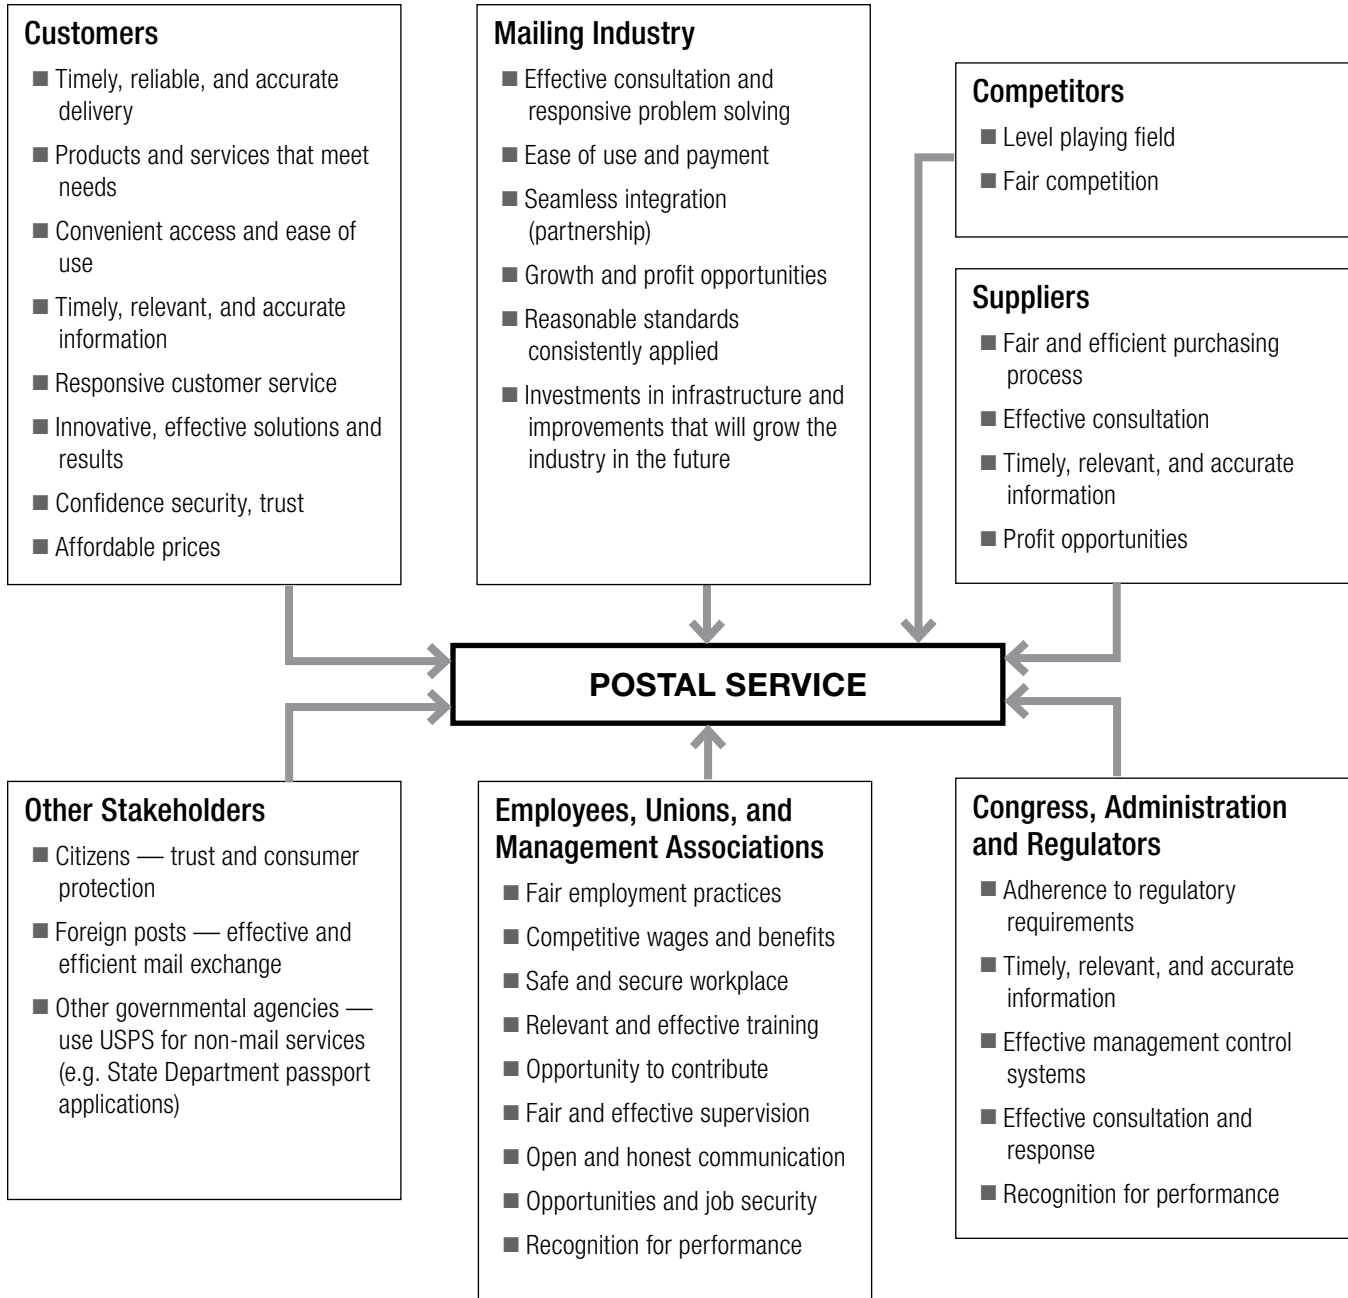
Customers
- Timely, reliable, and accurate delivery
- Products and services that meet needs
- Convenient access and ease of use
- Timely, relevant, and accurate information
- Responsive customer service
- Innovative, effective solutions and results
- Confidence security, trust
- Affordable prices

Mailing Industry
- Effective consultation and responsive problem solving
- Ease of use and payment
- Seamless integration (partnership)
- Growth and profit opportunities
- Reasonable standards consistently applied
- Investments in infrastructure and improvements that will grow the industry in the future

Competitors
- Level playing field
- Fair competition

Suppliers
- Fair and efficient purchasing process
- Effective consultation
- Timely, relevant, and accurate information
- Profit opportunities

POSTAL SERVICE

Other Stakeholders
- Citizens — trust and consumer protection
- Foreign posts — effective and efficient mail exchange
- Other governmental agencies — use USPS for non-mail services (e.g. State Department passport applications)

Employees, Unions, and Management Associations
- Fair employment practices
- Competitive wages and benefits
- Safe and secure workplace
- Relevant and effective training
- Opportunity to contribute
- Fair and effective supervision
- Open and honest communication
- Opportunities and job security
- Recognition for performance

Congress, Administration and Regulators
- Adherence to regulatory requirements
- Timely, relevant, and accurate information
- Effective management control systems
- Effective consultation and response
- Recognition for performance